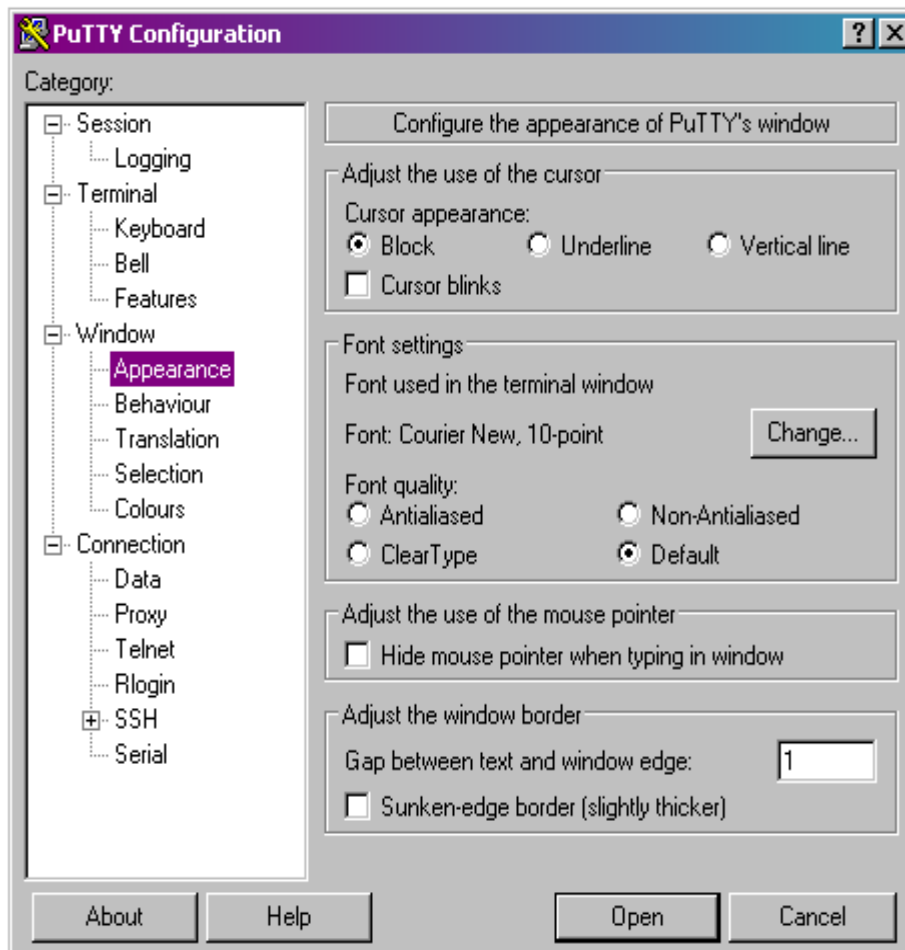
PuTTY Configuration
?
X
Category:
Session
Logging
Terminal
Keyboard
Bell
Features
Window
Appearance
Behaviour
Translation
Selection
Colours
Connection
Data
Proxy
Telnet
Rlogin
SSH
Serial

Configure the appearance of PuTTY's window

Adjust the use of the cursor
Cursor appearance:
Block
Underline
Vertical line
Cursor blinks

Font settings
Font used in the terminal window
Font: Courier New, 10-point
Change...
Font quality:
Antialiased
Non-Antialiased
ClearType
Default

Adjust the use of the mouse pointer
Hide mouse pointer when typing in window

Adjust the window border
Gap between text and window edge:
1
Sunken-edge border (slightly thicker)

About
Help
Open
Cancel